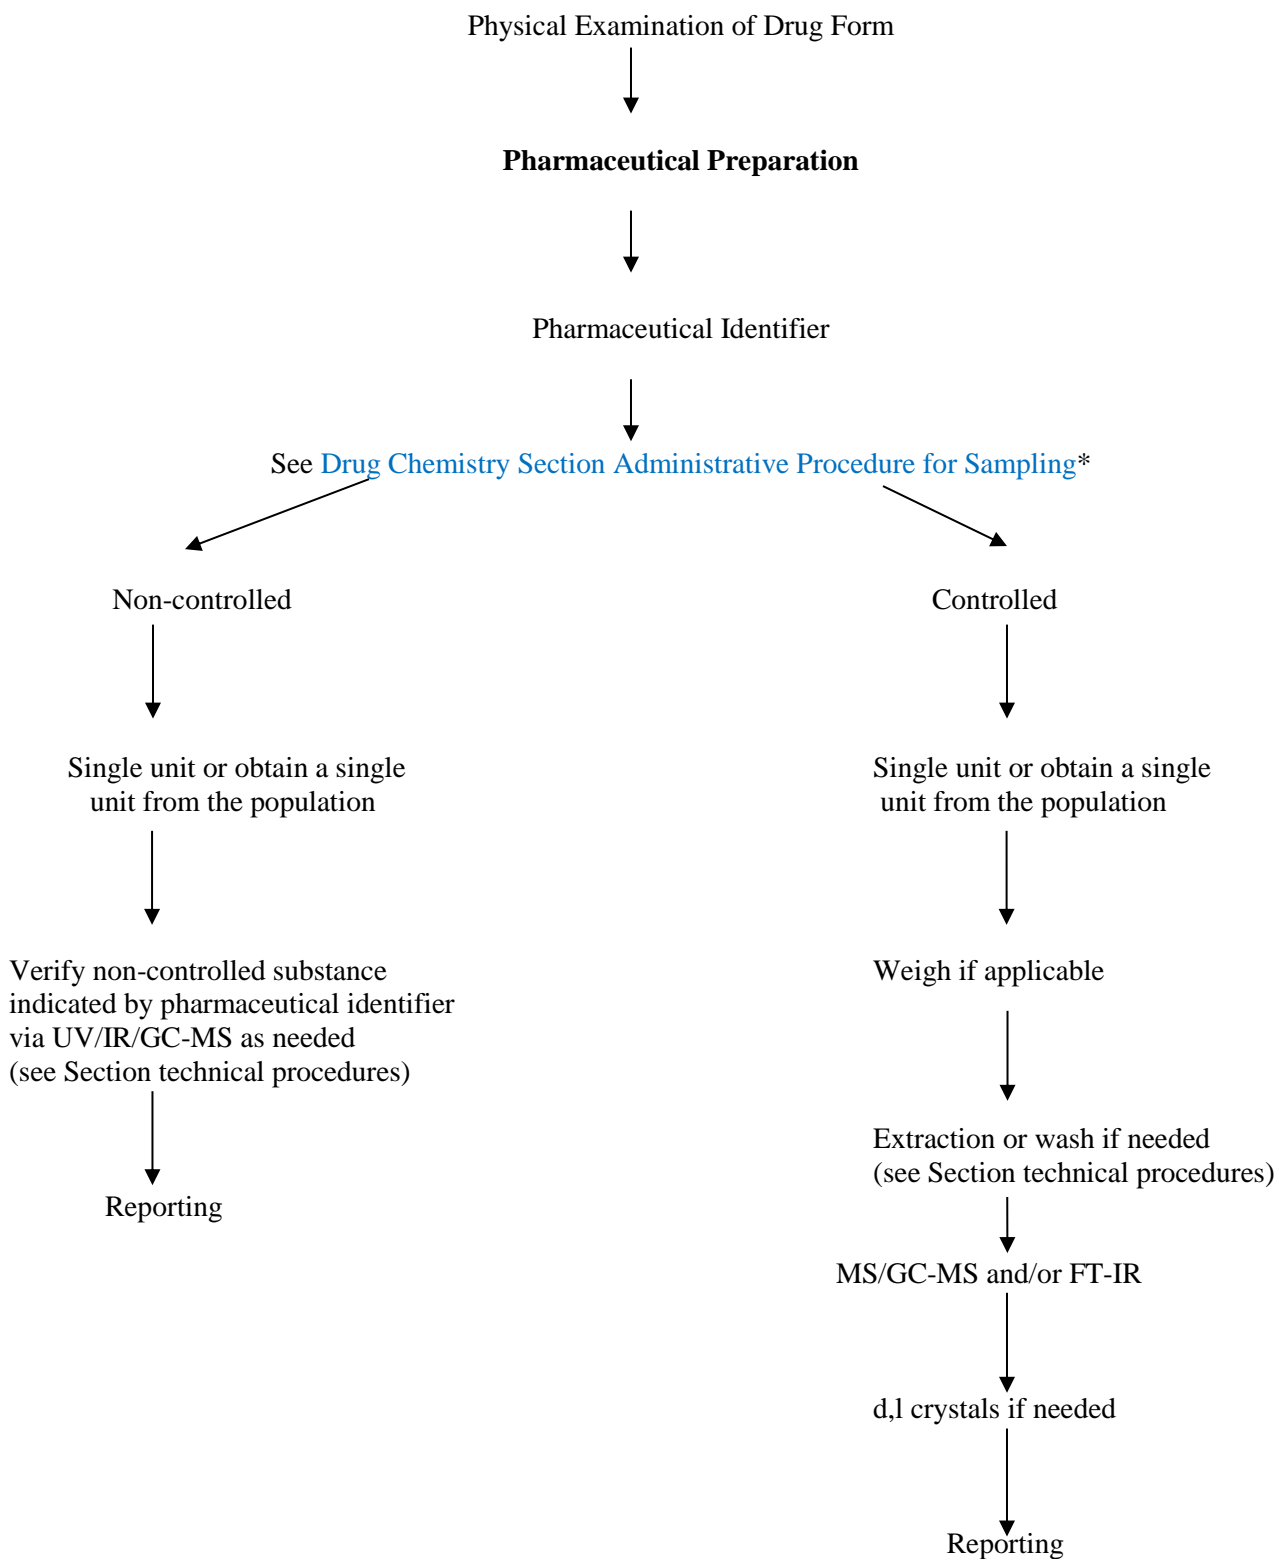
Physical Examination of Drug Form

**Pharmaceutical Preparation**

Pharmaceutical Identifier

See Drug Chemistry Section Administrative Procedure for Sampling*

Non-controlled

Single unit or obtain a single unit from the population

Verify non-controlled substance indicated by pharmaceutical identifier via UV/IR/GC-MS as needed (see Section technical procedures)

Reporting

Controlled

Single unit or obtain a single unit from the population

Weigh if applicable

Extraction or wash if needed (see Section technical procedures)

MS/GC-MS and/or FT-IR

d,l crystals if needed

Reporting